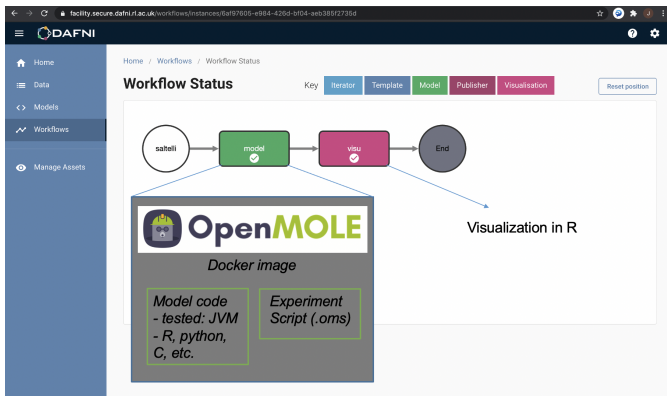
facility.secure.dafni.rl.ac.uk/workflows/instances/6af97605-e984-426d-bf04-aeb385f2735d

DAFNI

Home
Data
Models
Workflows
Manage Assets

Home / Workflows / Workflow Status

Workflow Status

Key Iterator Template Model Publisher Visualisation

Reset position

saltelli
model
visu
End

OpenMOLE

Docker image

Model code
- tested: JVM
- R, python, C, etc.

Experiment Script (.oms)

Visualization in R